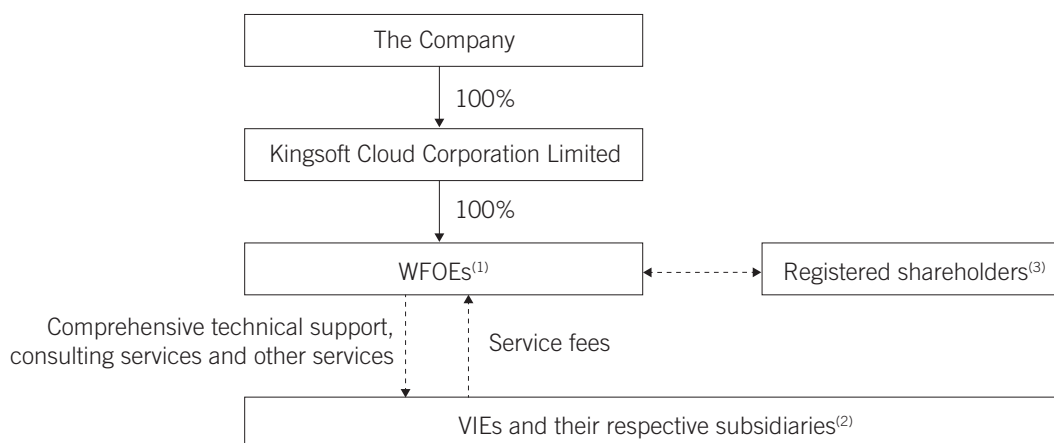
The Company

100%

Kingsoft Cloud Corporation Limited

100%

WFOEs$^{(1)}$

Registered shareholders$^{(3)}$

Comprehensive technical support, consulting services and other services

Service fees

VIEs and their respective subsidiaries$^{(2)}$